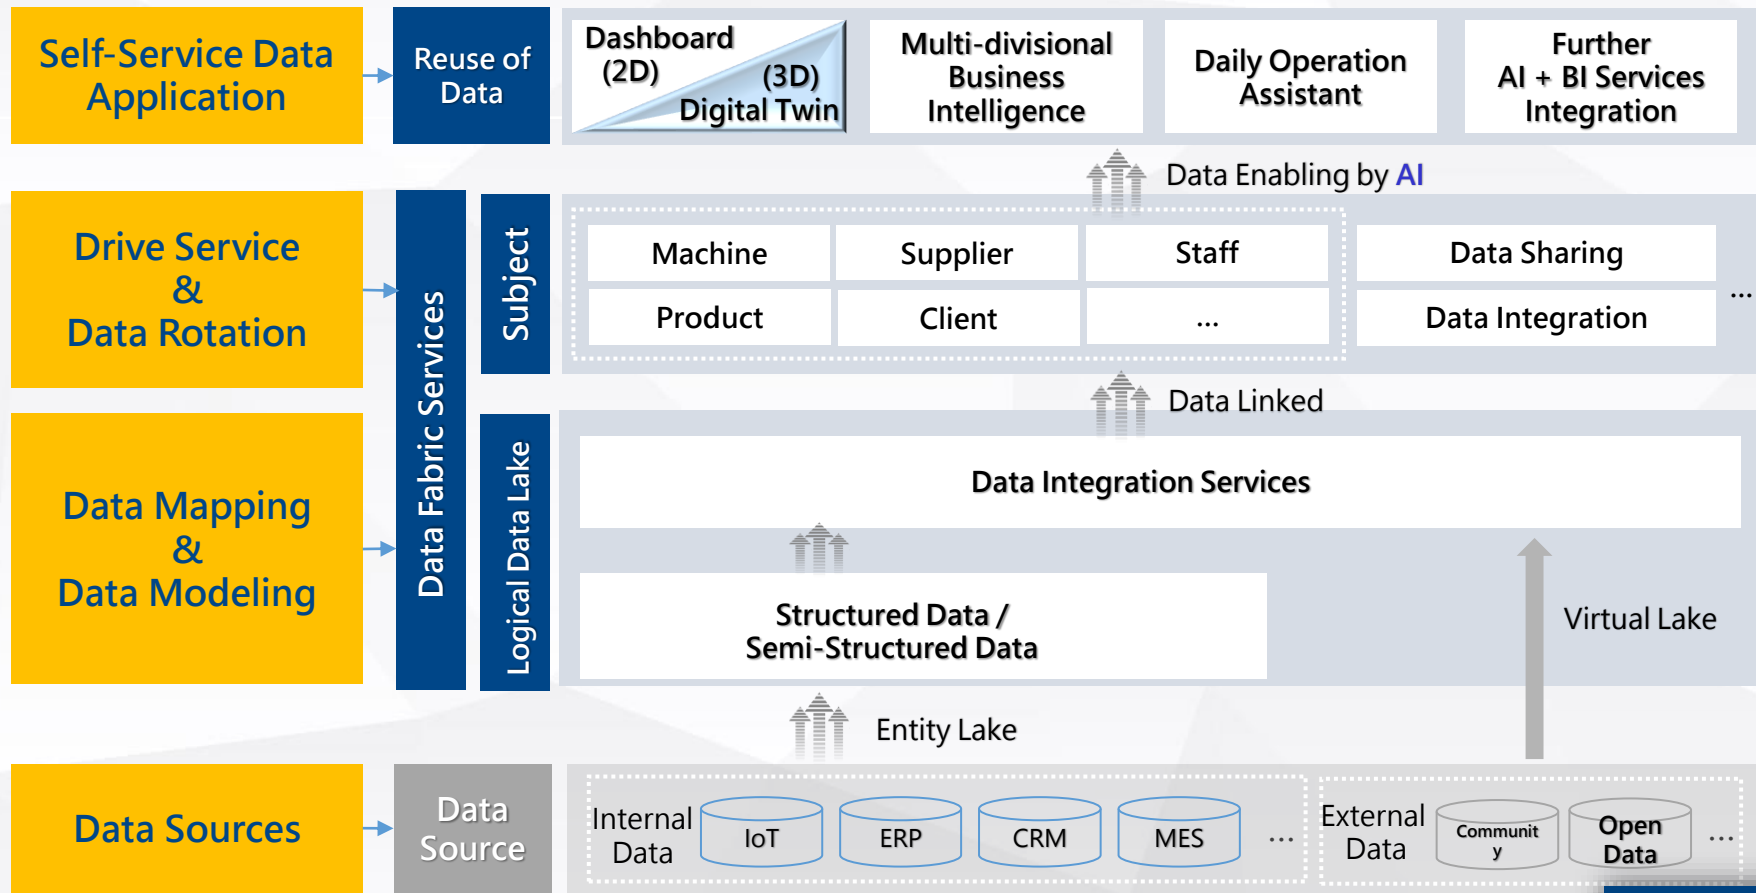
Self-Service Data Application

Reuse of Data

Dashboard (2D) (3D) Digital Twin

Multi-divisional Business Intelligence

Daily Operation Assistant

Further AI + BI Services Integration

Data Enabling by AI

Drive Service & Data Rotation

Data Fabric Services

Subject

| Machine | Supplier | Staff |
|---|---|---|
| Product | Client | ... |

Data Sharing

Data Integration

...

Data Linked

Data Mapping & Data Modeling

Logical Data Lake

Data Integration Services

Structured Data / Semi-Structured Data

Virtual Lake

Entity Lake

Data Sources

Data Source

Internal Data

IoT

ERP

CRM

MES

...

External Data

Communit y

Open Data

...